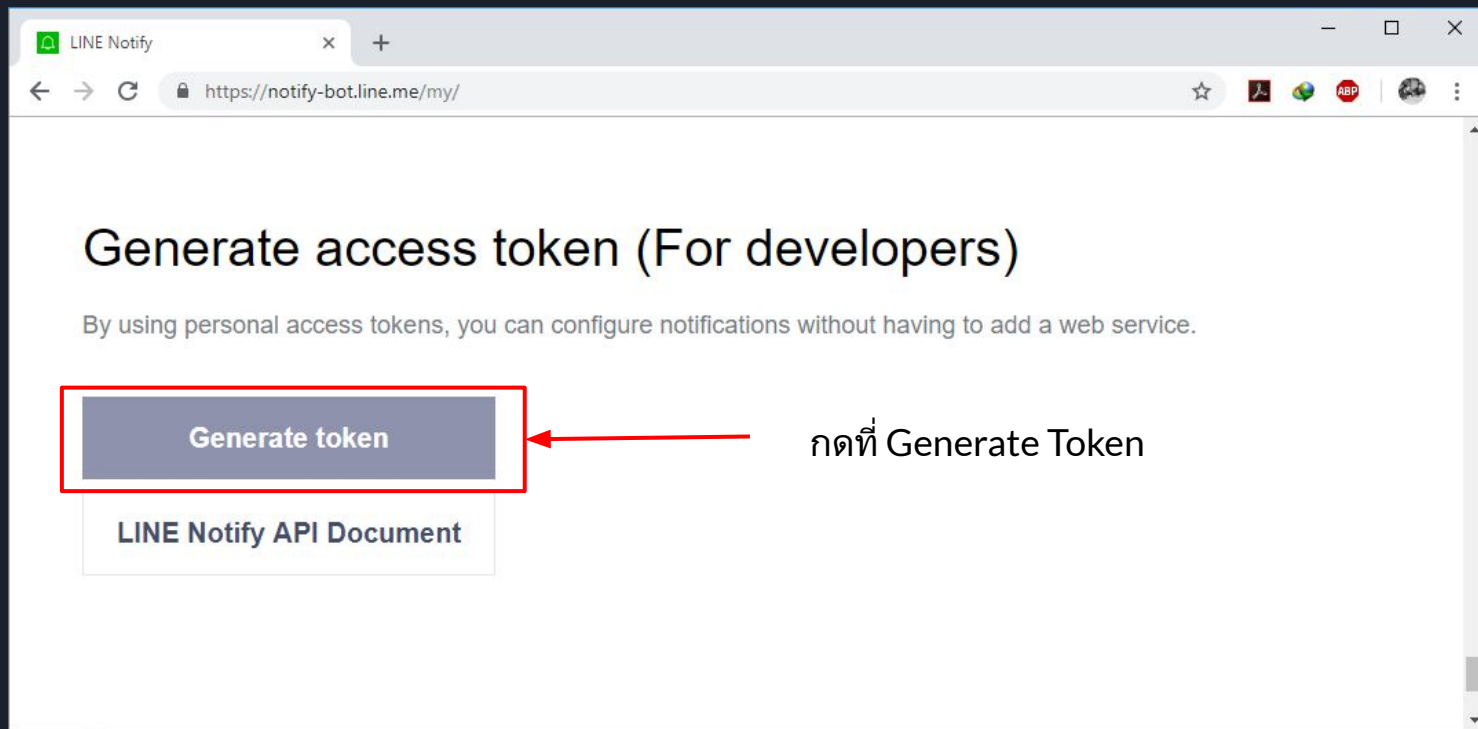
LINE Notify

https://notify-bot.line.me/my/

ABP

Generate access token (For developers)

By using personal access tokens, you can configure notifications without having to add a web service.

Generate token

กดที่ Generate Token

LINE Notify API Document